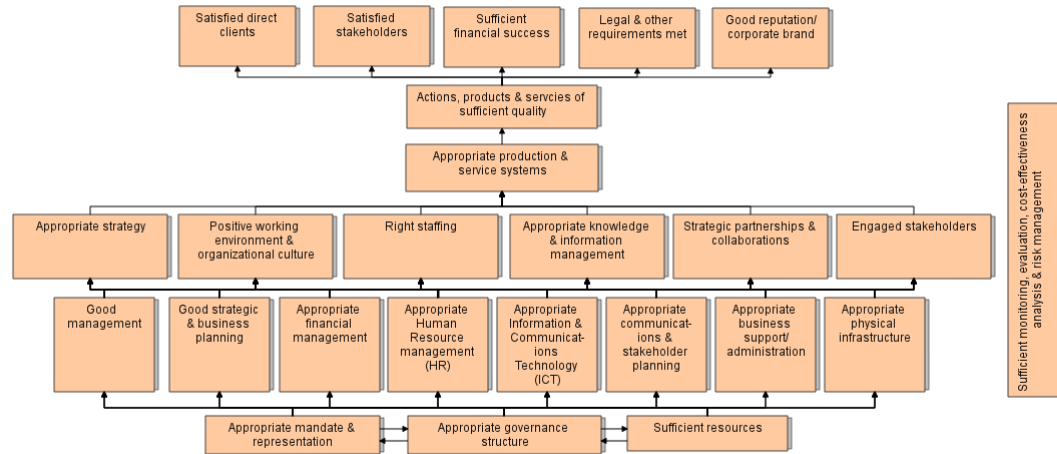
Satisfied direct clients

Satisfied stakeholders

Sufficient financial success

Legal & other requirements met

Good reputation/ corporate brand

Actions, products & servcies of sufficient quality

Appropriate production & service systems

Appropriate strategy

Positive working environment & organizational culture

Right staffing

Appropriate knowledge & information management

Strategic partnerships & collaborations

Engaged stakeholders

Good management

Good strategic & business planning

Appropriate financial management

Appropriate Human Resource management (HR)

Appropriate Information & Communications Technology (ICT)

Appropriate communications & stakeholder planning

Appropriate business support/ administration

Appropriate physical infrastructure

Appropriate mandate & representation

Appropriate governance structure

Sufficient resources

Sufficient monitoring, evaluation, cost-effectiveness analysis & risk management